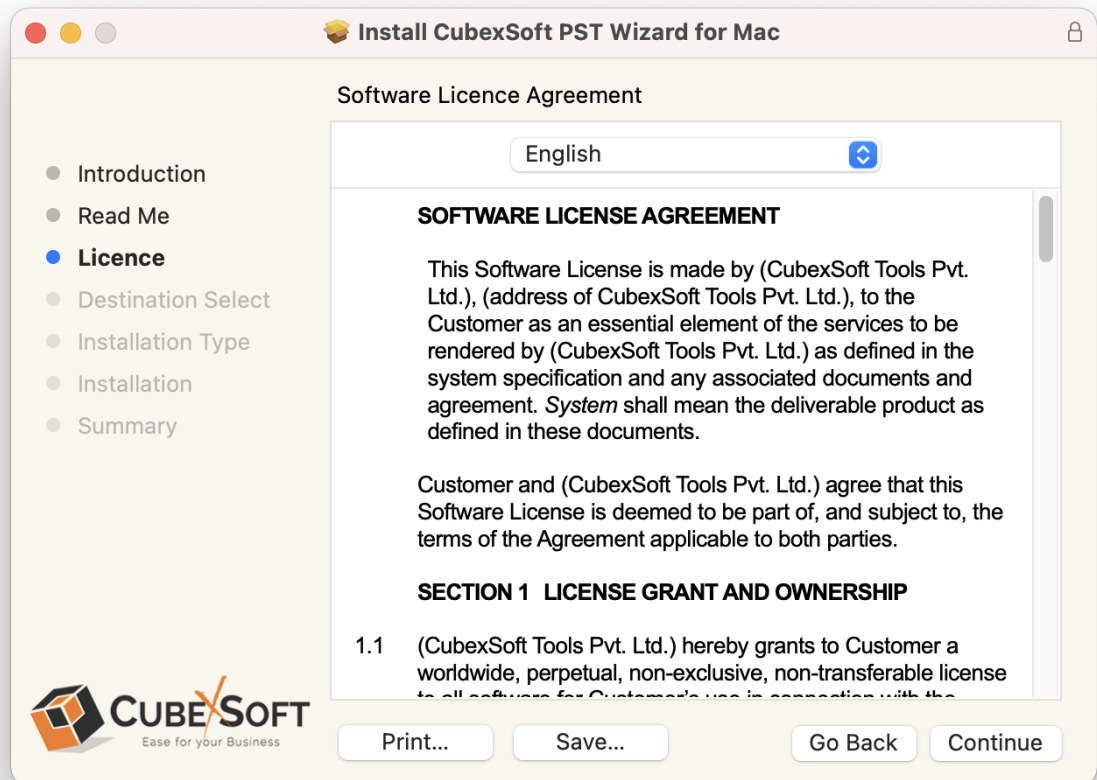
Install CubexSoft PST Wizard for Mac

Software Licence Agreement

English

Introduction
Read Me
Licence
Destination Select
Installation Type
Installation
Summary

SOFTWARE LICENSE AGREEMENT

This Software License is made by (CubexSoft Tools Pvt. Ltd.), (address of CubexSoft Tools Pvt. Ltd.), to the Customer as an essential element of the services to be rendered by (CubexSoft Tools Pvt. Ltd.) as defined in the system specification and any associated documents and agreement. System shall mean the deliverable product as defined in these documents.

Customer and (CubexSoft Tools Pvt. Ltd.) agree that this Software License is deemed to be part of, and subject to, the terms of the Agreement applicable to both parties.

SECTION 1 LICENSE GRANT AND OWNERSHIP

1.1 (CubexSoft Tools Pvt. Ltd.) hereby grants to Customer a worldwide, perpetual, non-exclusive, non-transferable license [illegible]

CUBEXSOFT
Ease for your Business

Print...
Save...
Go Back
Continue